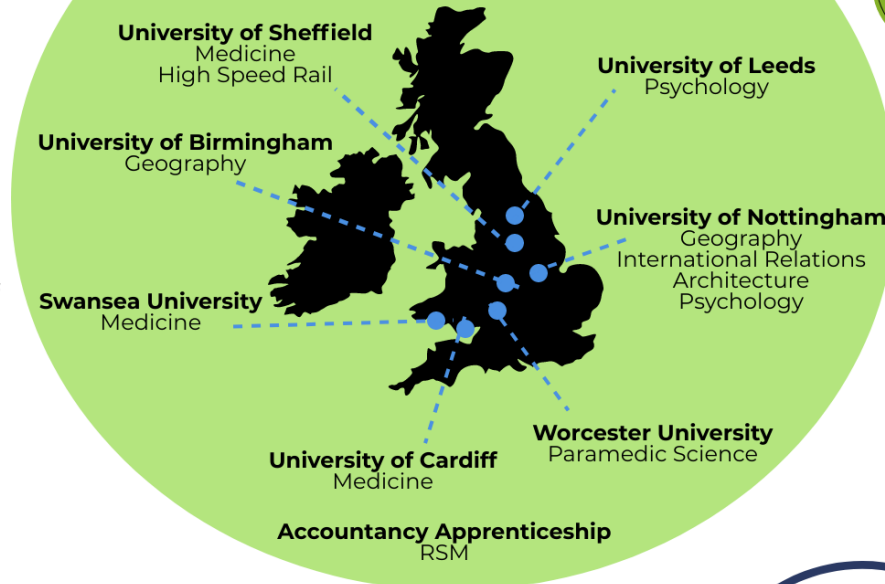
University of Sheffield
Medicine
High Speed Rail

University of Leeds
Psychology

University of Birmingham
Geography

University of Nottingham
Geography
International Relations
Architecture
Psychology

Swansea University
Medicine

Worcester University
Paramedic Science

University of Cardiff
Medicine

Accountancy Apprenticeship
RSM